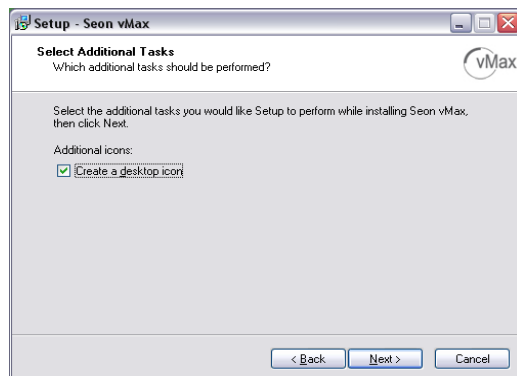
Setup - Seon vMax

Select Additional Tasks
Which additional tasks should be performed?

vMax

Select the additional tasks you would like Setup to perform while installing Seon vMax, then click Next.

Additional icons:

Create a desktop icon

< Back
Next >
Cancel